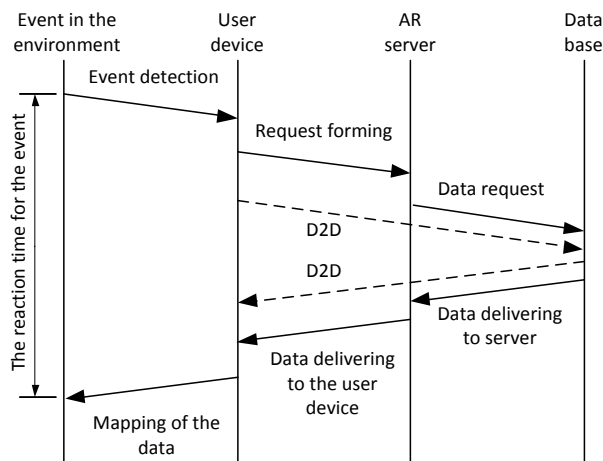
Event in the environment

User device

AR server

Data base

The reaction time for the event

Event detection

Request forming

Data request

D2D

D2D

Data delivering to server

Data delivering to the user device

Mapping of the data